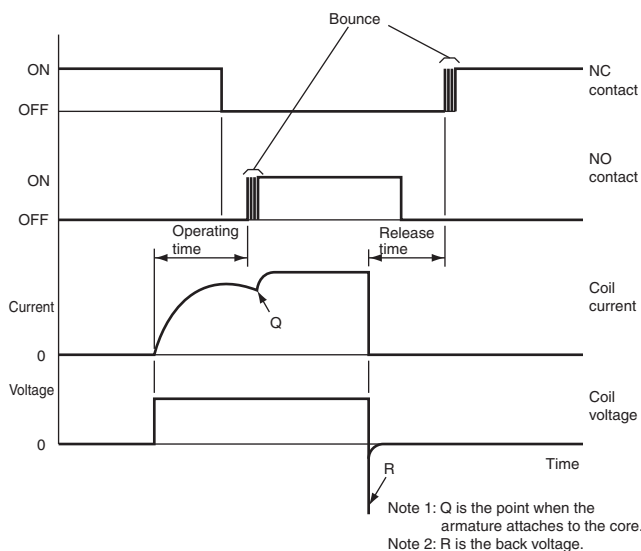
Bounce

ON
OFF

NC contact

ON
OFF

NO contact

Operating time

Release time

Current

Q

Coil current

0

Voltage

Coil voltage

0

R

Time

Note 1: Q is the point when the armature attaches to the core.
Note 2: R is the back voltage.